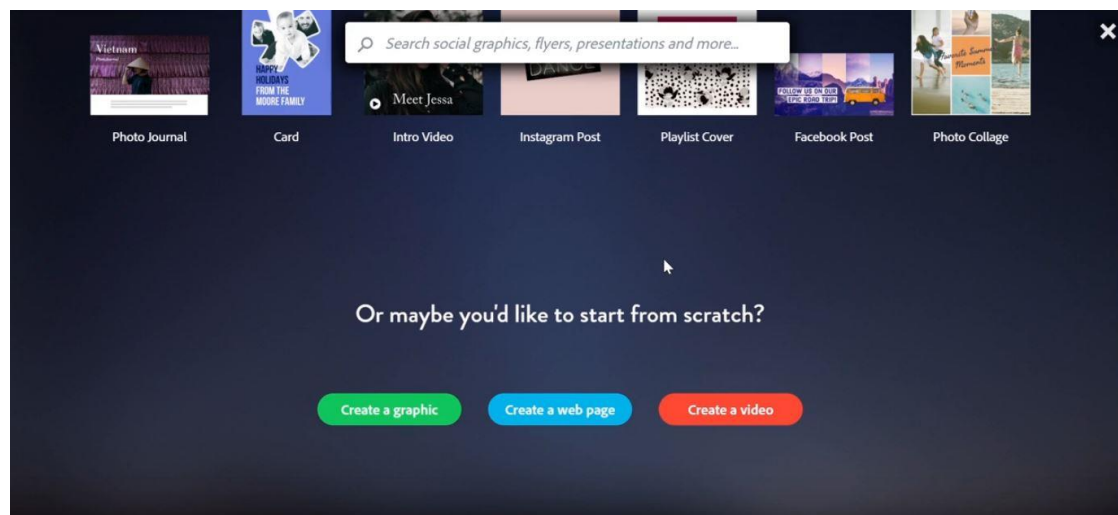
Search social graphics, flyers, presentations and more...

Vietnam

HAPPY HOLIDAYS FROM THE MOORE FAMILY

Meet Jessa

DANCE

FOLLOW US ON OUR EPIC ROAD TRIP!

Favorite Summer Moments

Photo Journal

Card

Intro Video

Instagram Post

Playlist Cover

Facebook Post

Photo Collage

Or maybe you'd like to start from scratch?

Create a graphic

Create a web page

Create a video